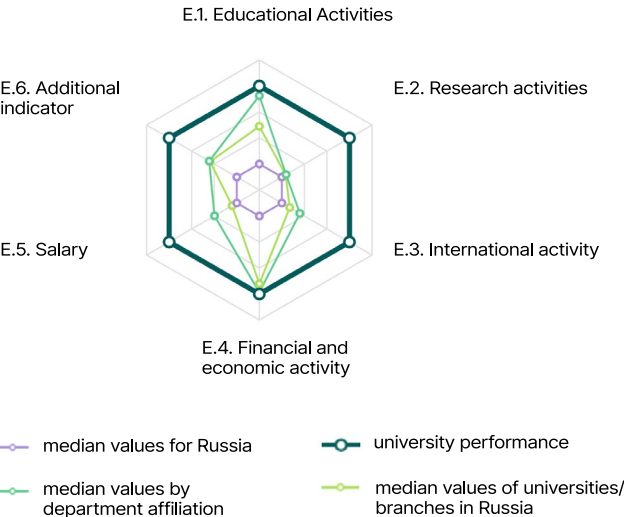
E.1. Educational Activities

E.2. Research activities

E.3. International activity

E.4. Financial and economic activity

E.5. Salary

E.6. Additional indicator

median values for Russia

university performance

median values by department affiliation

median values of universities/ branches in Russia